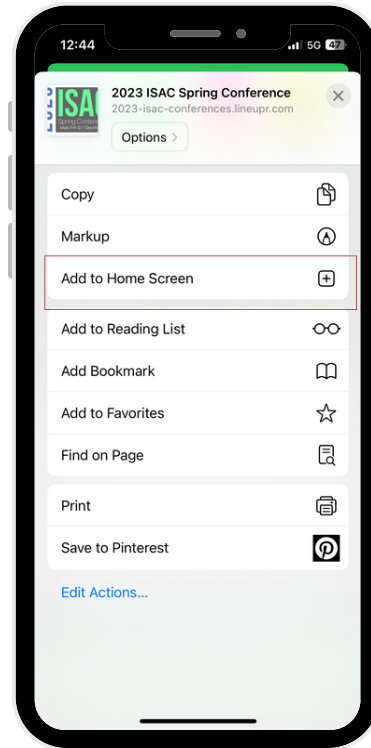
12:44
5G 47

ISA
Spring Confer
March 6 | Deco

2023 ISAC Spring Conference
2023-isac-conferences.lineupr.com
Options >

Copy
Markup
Add to Home Screen
Add to Reading List
Add Bookmark
Add to Favorites
Find on Page
Print
Save to Pinterest
Edit Actions...